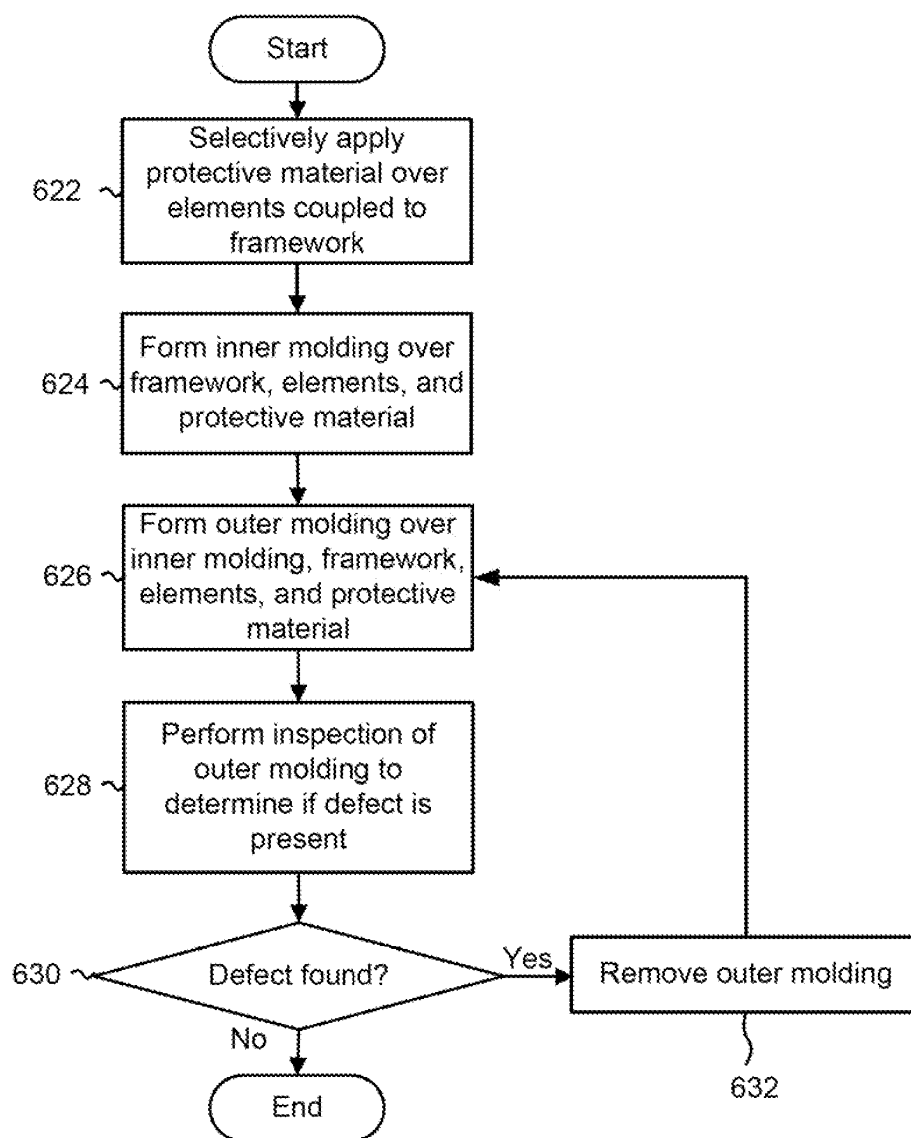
Start

622 Selectively apply protective material over elements coupled to framework

624 Form inner molding over framework, elements, and protective material

626 Form outer molding over inner molding, framework, elements, and protective material

628 Perform inspection of outer molding to determine if defect is present

630 Defect found?

Yes

Remove outer molding

632

No

End